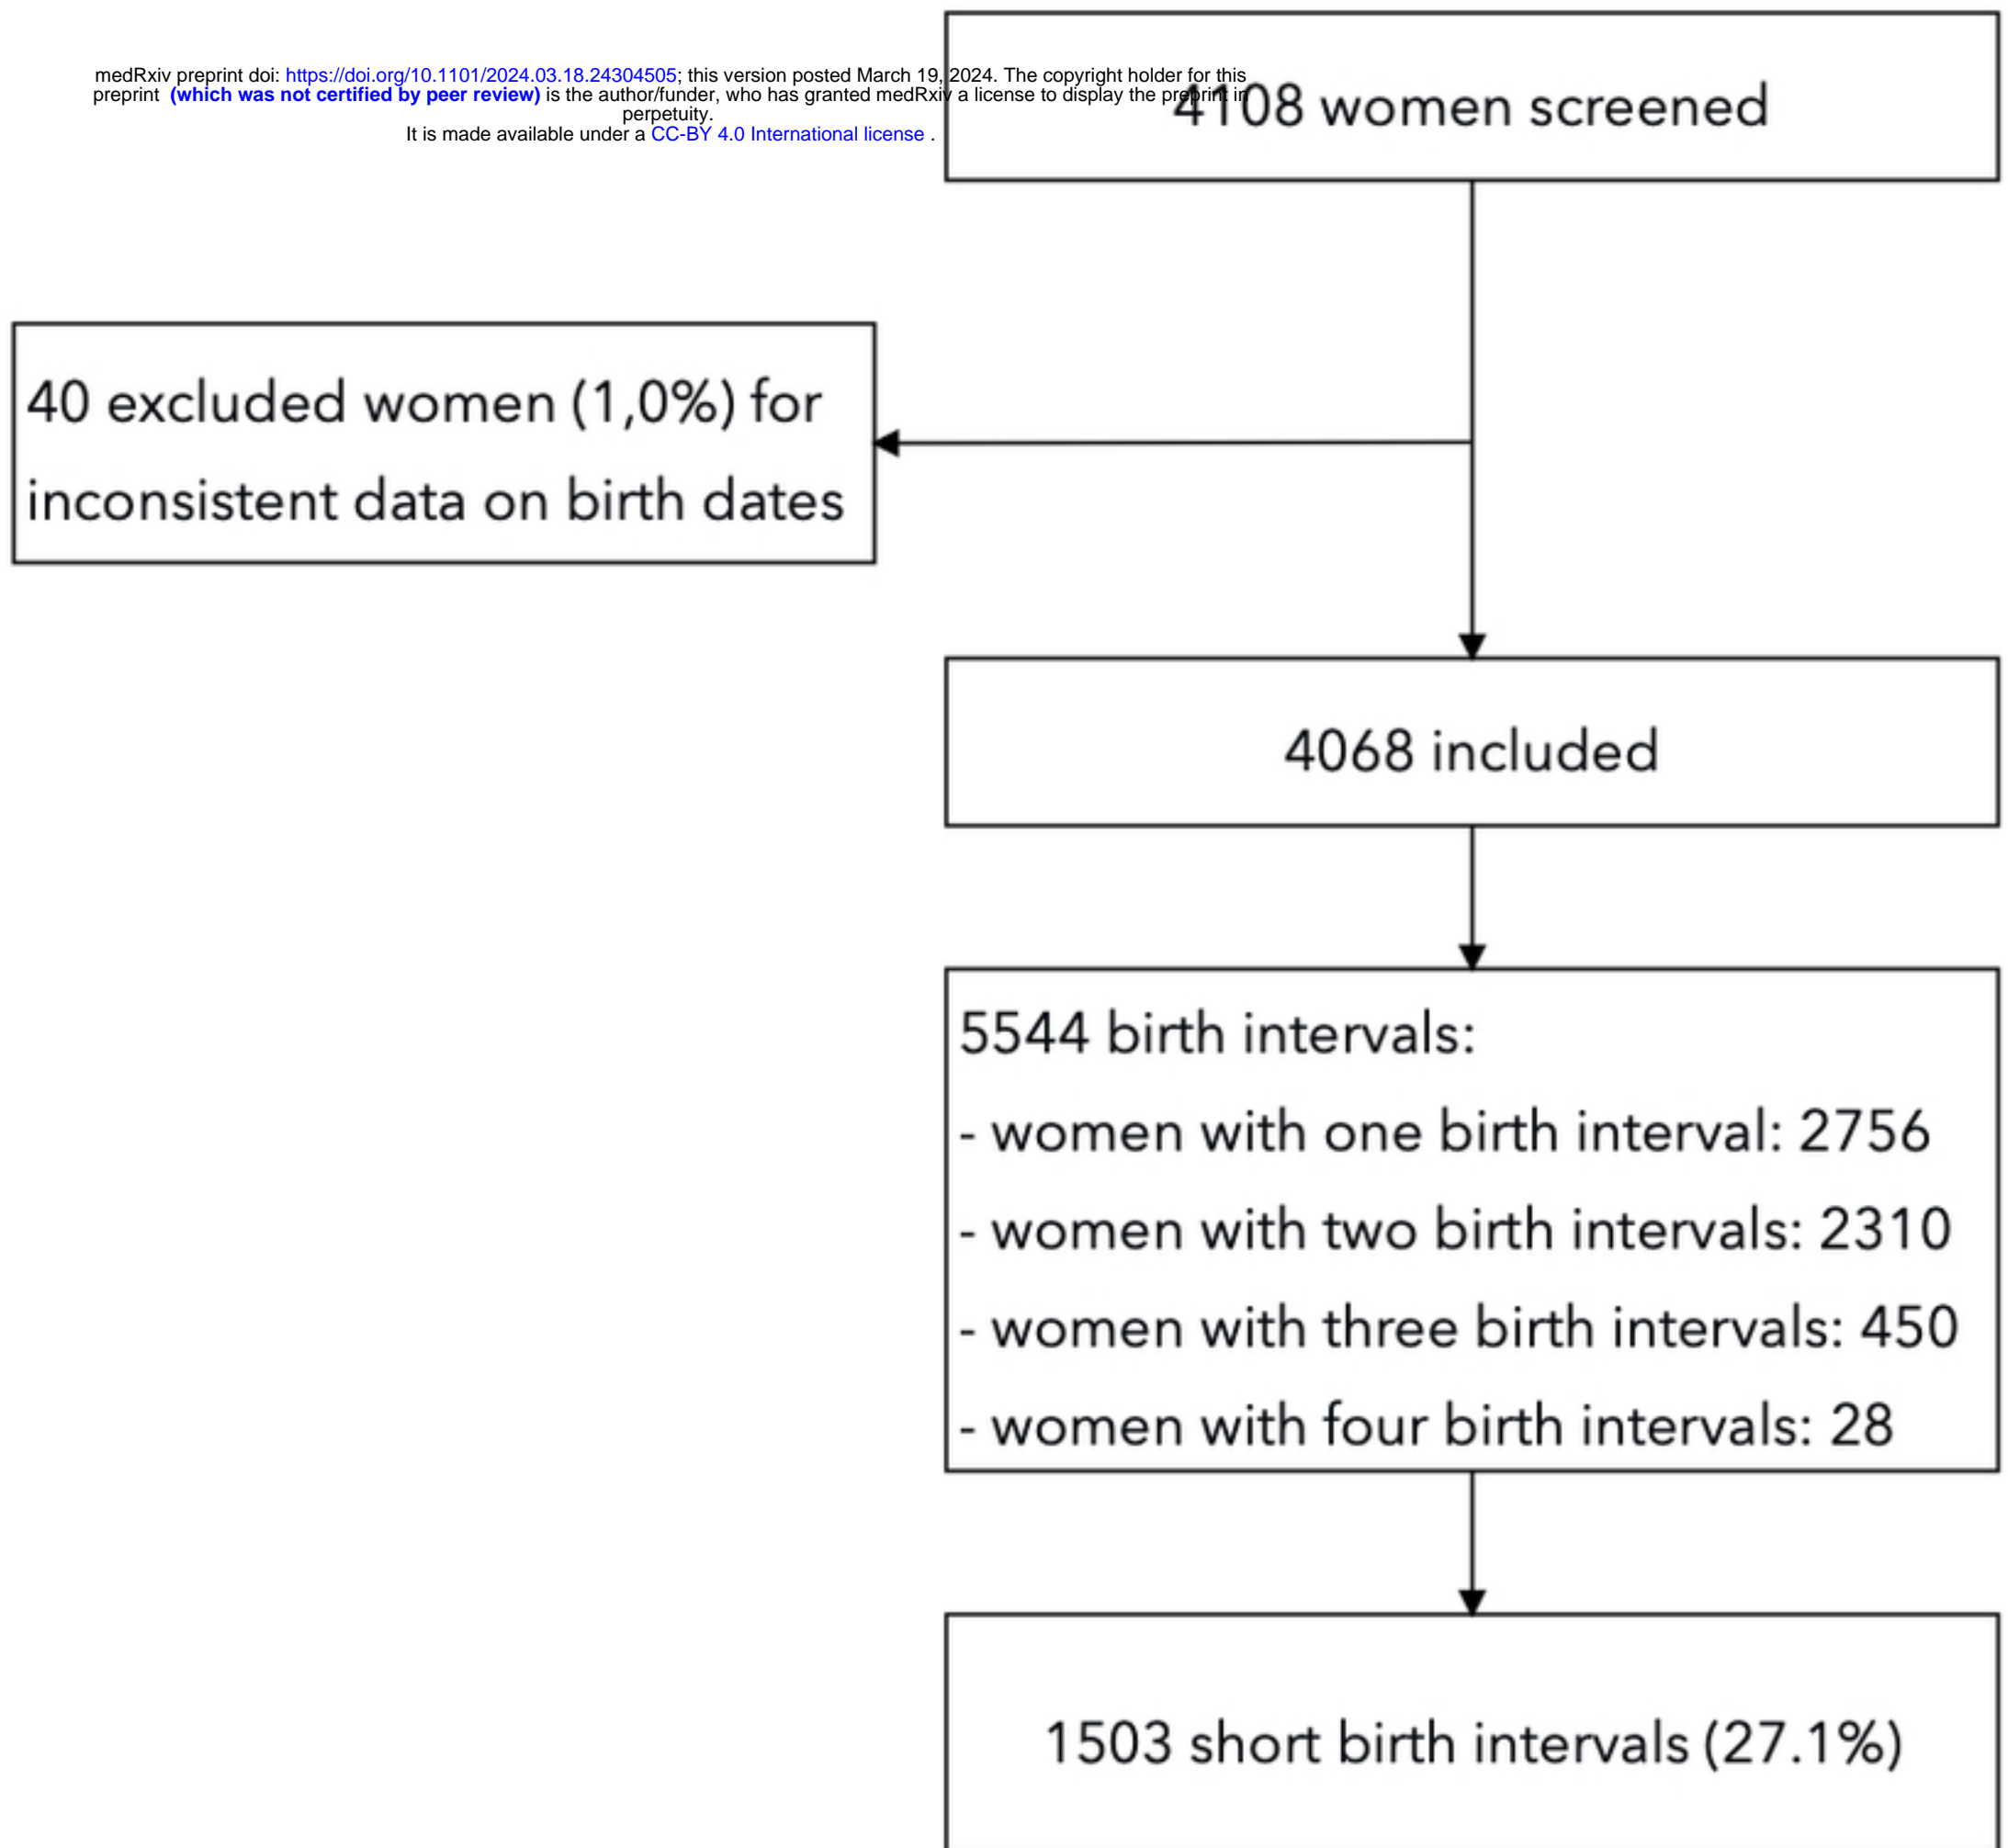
medRxiv preprint doi: https://doi.org/10.1101/2024.03.18.24304505; this version posted March 19, 2024. The copyright holder for this preprint (which was not certified by peer review) is the author/funder, who has granted medRxiv a license to display the preprint in perpetuity.
It is made available under a CC-BY 4.0 International license .

4108 women screened

40 excluded women (1,0%) for inconsistent data on birth dates

4068 included

5544 birth intervals:
- women with one birth interval: 2756
- women with two birth intervals: 2310
- women with three birth intervals: 450
- women with four birth intervals: 28

1503 short birth intervals (27.1%)